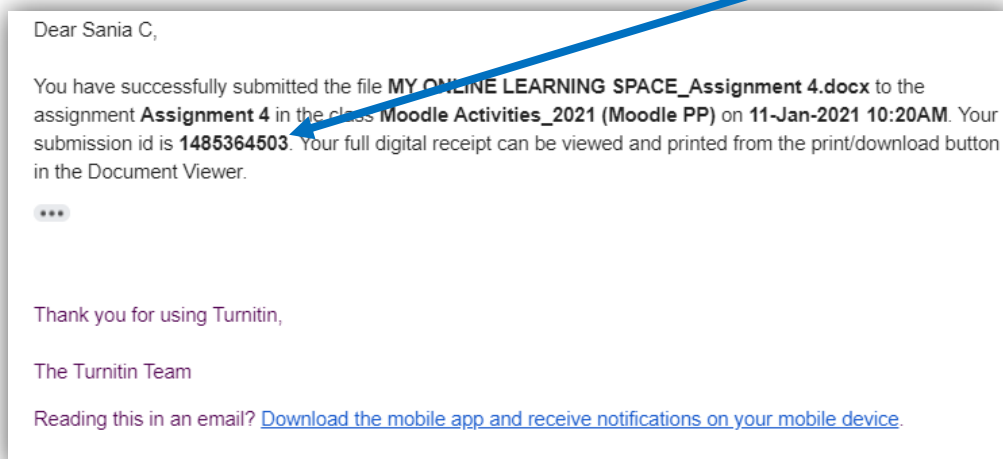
Dear Sania C,

You have successfully submitted the file **MY ONLINE LEARNING SPACE_Assignment 4.docx** to the assignment **Assignment 4** in the class **Moodle Activities_2021 (Moodle PP)** on **11-Jan-2021 10:20AM**. Your submission id is **1485364503**. Your full digital receipt can be viewed and printed from the print/download button in the Document Viewer.

•••

Thank you for using Turnitin,

The Turnitin Team

Reading this in an email? Download the mobile app and receive notifications on your mobile device.